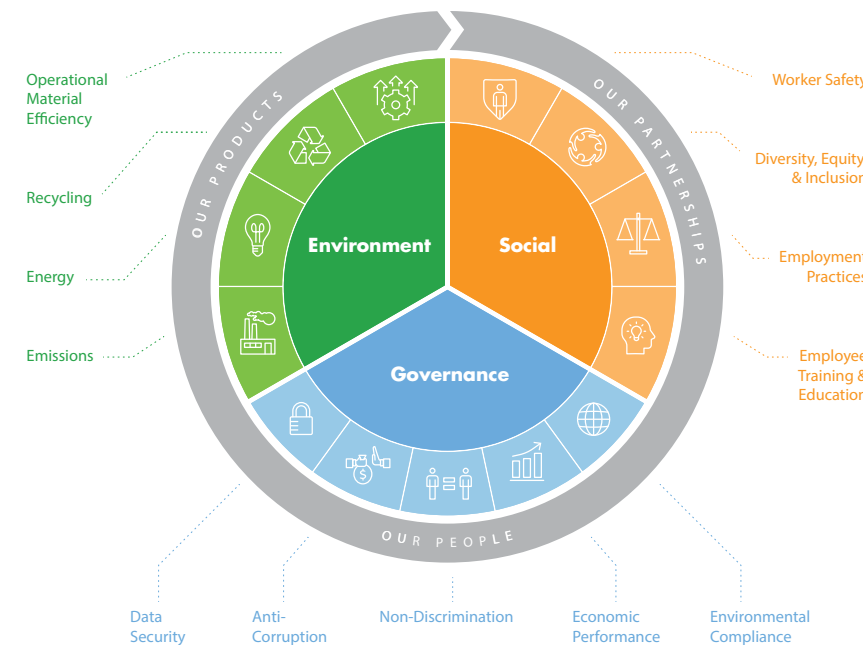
Operational Material Efficiency

Recycling

Energy

Emissions

OUR PRODUCTS

OUR PARTNERSHIPS

Worker Safety

Diversity, Equity & Inclusion

Employment Practices

Employee Training & Education

Environment

Social

Governance

OUR PEOPLE

Data Security

Anti-Corruption

Non-Discrimination

Economic Performance

Environmental Compliance